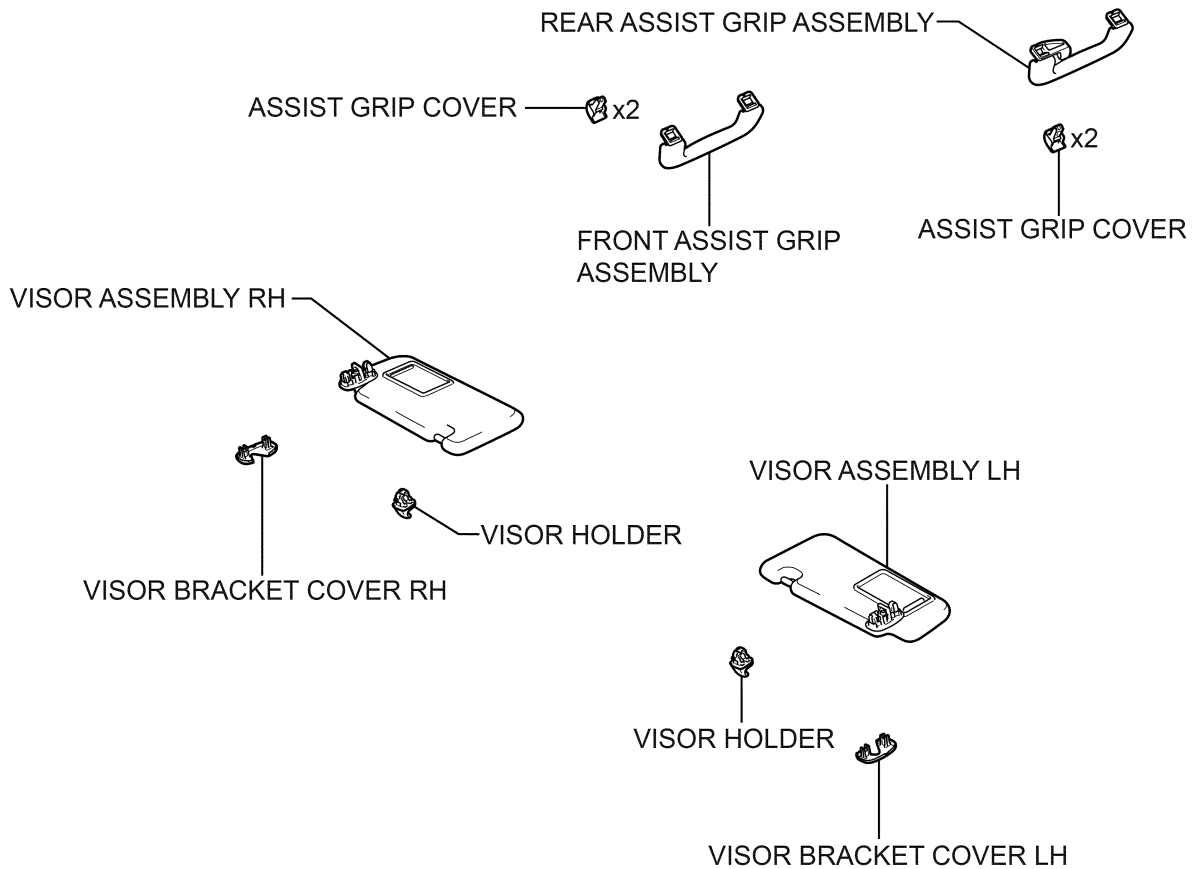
REAR ASSIST GRIP ASSEMBLY

ASSIST GRIP COVER

x2

x2

FRONT ASSIST GRIP ASSEMBLY

ASSIST GRIP COVER

VISOR ASSEMBLY RH

VISOR ASSEMBLY LH

VISOR HOLDER

VISOR BRACKET COVER RH

VISOR HOLDER

VISOR BRACKET COVER LH